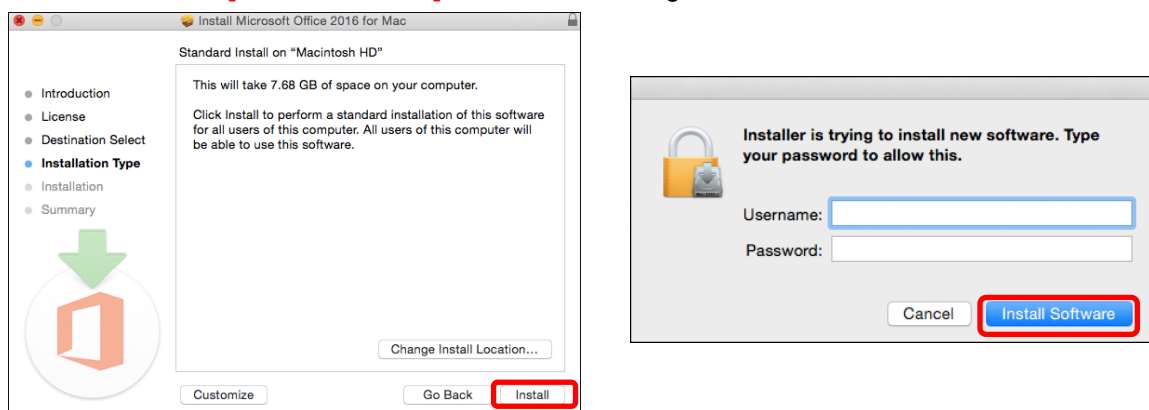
Install Microsoft Office 2016 for Mac

Standard Install on "Macintosh HD"

Introduction
License
Destination Select
Installation Type
Installation
Summary

This will take 7.68 GB of space on your computer.

Click Install to perform a standard installation of this software for all users of this computer. All users of this computer will be able to use this software.

Change Install Location...

Customize

Go Back

Install

Installer is trying to install new software. Type your password to allow this.

Username:

Password:

Cancel

Install Software